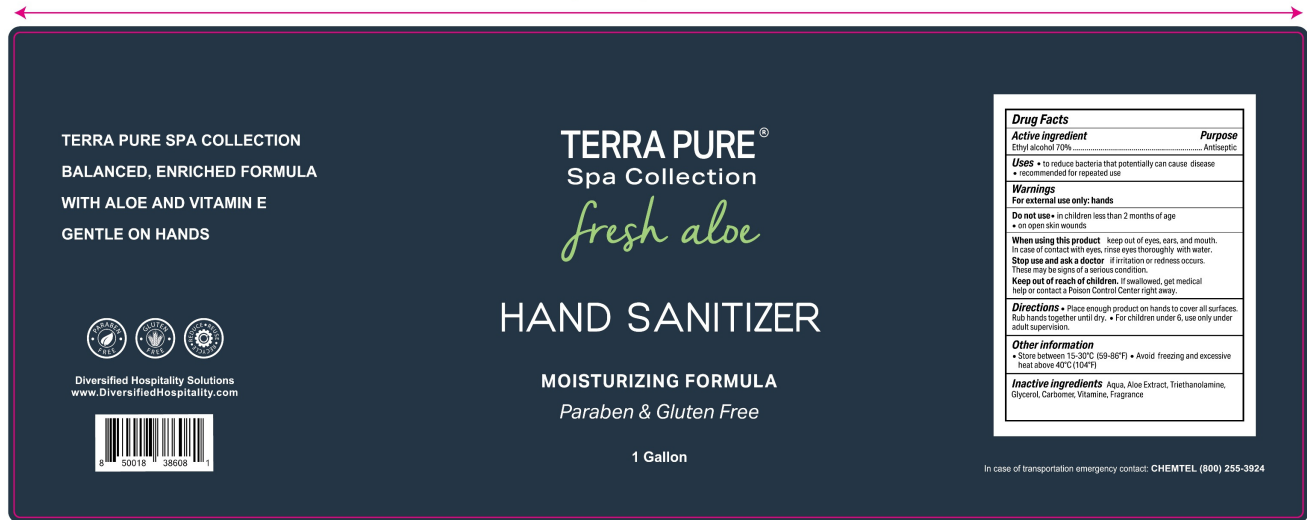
TERRA PURE SPA COLLECTION
BALANCED, ENRICHED FORMULA
WITH ALOE AND VITAMIN E
GENTLE ON HANDS

PARABEN FREE
GLUTEN FREE
REDUCE REUSE RECYCLE

Diversified Hospitality Solutions
www.DiversifiedHospitality.com

8 50018 38608 1

TERRA PURE®
Spa Collection
fresh aloe

HAND SANITIZER

MOISTURIZING FORMULA
Paraben & Gluten Free

1 Gallon

Drug Facts
Active ingredient Purpose
Ethyl alcohol 70% ........ Antiseptic

Uses • to reduce bacteria that potentially can cause disease • recommended for repeated use

Warnings
For external use only: hands

Do not use • in children less than 2 months of age • on open skin wounds

When using this product keep out of eyes, ears, and mouth. In case of contact with eyes, rinse eyes thoroughly with water.
Stop use and ask a doctor if irritation or redness occurs. These may be signs of a serious condition.
Keep out of reach of children. If swallowed, get medical help or contact a Poison Control Center right away.

Directions • Place enough product on hands to cover all surfaces. Rub hands together until dry. • For children under 6, use only under adult supervision.

Other information
• Store between 15-30°C (59-86°F) • Avoid freezing and excessive heat above 40°C (104°F)

Inactive ingredients Aqua, Aloe Extract, Triethanolamine, Glycerol, Carbomer, Vitamine, Fragrance

In case of transportation emergency contact: CHEMTEL (800) 255-3924